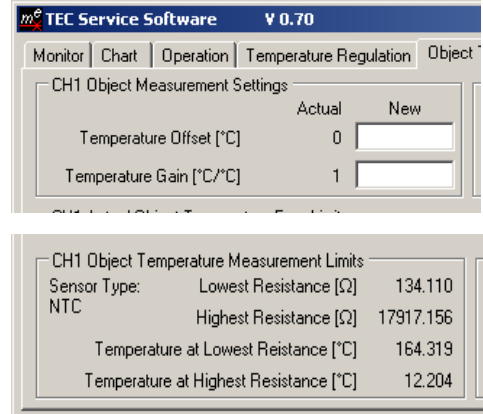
$m^e$ TEC Service Software V 0.70

Monitor | Chart | Operation | Temperature Regulation | Object T

CH1 Object Measurement Settings

| | Actual | New |
|---|---|---|
| Temperature Offset [°C] | 0 | |
| Temperature Gain [°C/°C] | 1 | |

CH1 Object Temperature Measurement Limits

Sensor Type: NTC

| | |
|---|---|
| Lowest Resistance [Ω] | 134.110 |
| Highest Resistance [Ω] | 17917.156 |
| Temperature at Lowest Reistance [°C] | 164.319 |
| Temperature at Highest Resistance [°C] | 12.204 |